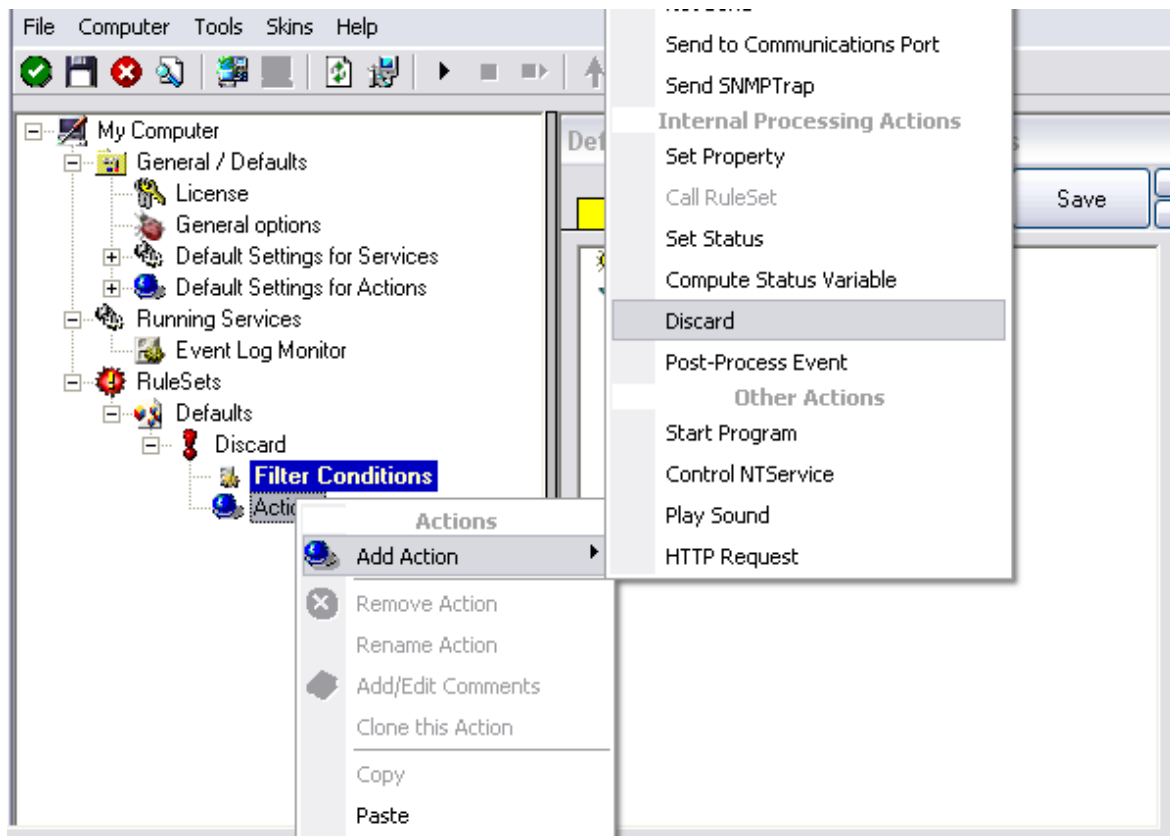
File Computer Tools Skins Help

My Computer
General / Defaults
License
General options
Default Settings for Services
Default Settings for Actions
Running Services
Event Log Monitor
RuleSets
Defaults
Discard
Filter Conditions
Actio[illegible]

Def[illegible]

Save

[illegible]
Send to Communications Port
Send SNMPTrap
Internal Processing Actions
Set Property
Call RuleSet
Set Status
Compute Status Variable
Discard
Post-Process Event
Other Actions
Start Program
Control NTService
Play Sound
HTTP Request

Actions
Add Action
Remove Action
Rename Action
Add/Edit Comments
Clone this Action
Copy
Paste